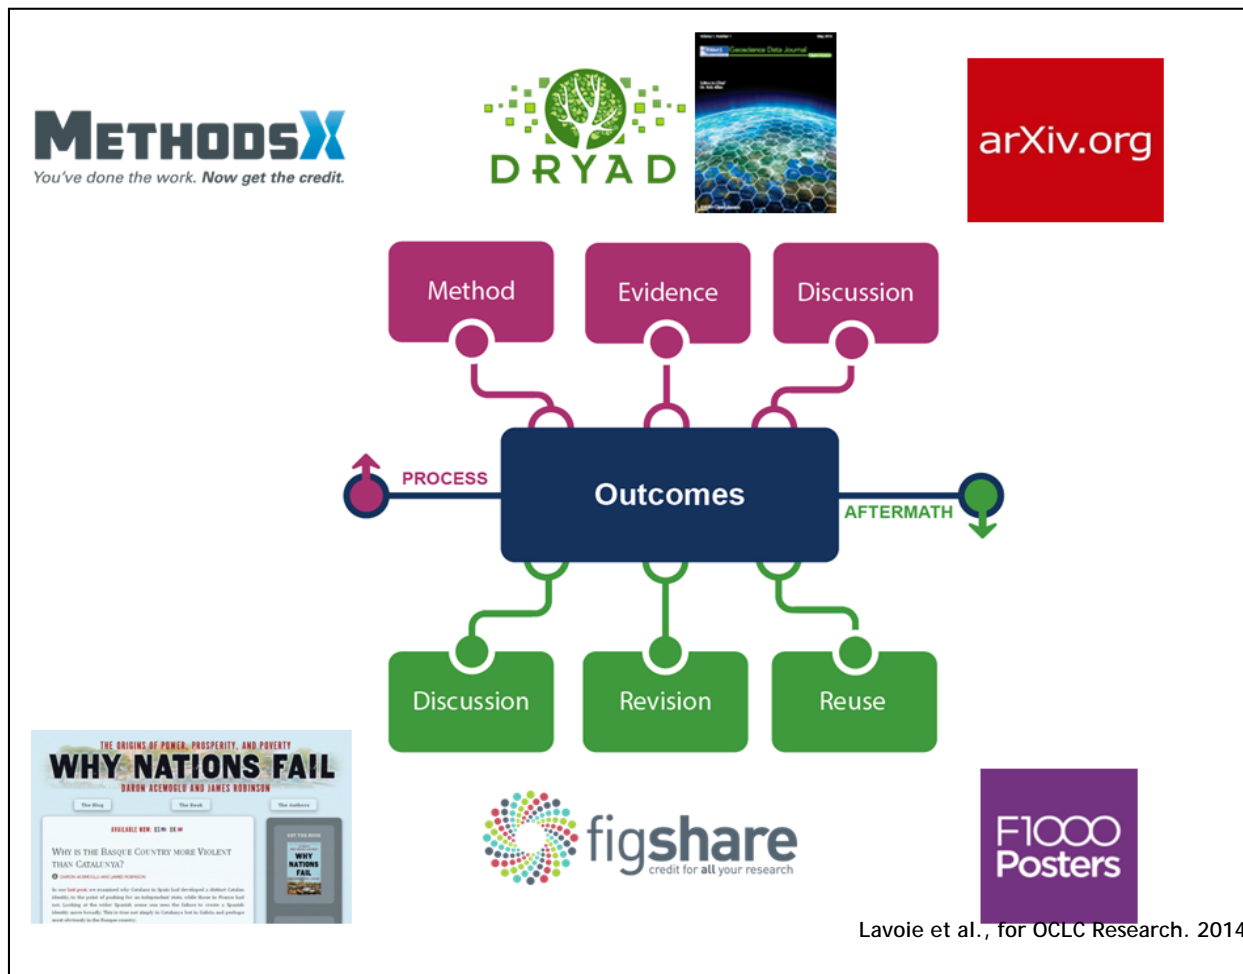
METHODSX
You've done the work. Now get the credit.

DRYAD

Geoscience Data Journal

arXiv.org

Method

Evidence

Discussion

PROCESS

Outcomes

AFTERMATH

Discussion

Revision

Reuse

THE ORIGINS OF POWER, PROSPERITY, AND POVERTY
WHY NATIONS FAIL
DARON ACEMOGLU AND JAMES ROBINSON

The Blog The Book The Authors

WHY IS THE BASQUE COUNTRY MORE VIOLENT THAN CATALUNYA?

WHY NATIONS FAIL

figshare
credit for all your research

F1000 Posters

Lavoie et al., for OCLC Research. 2014